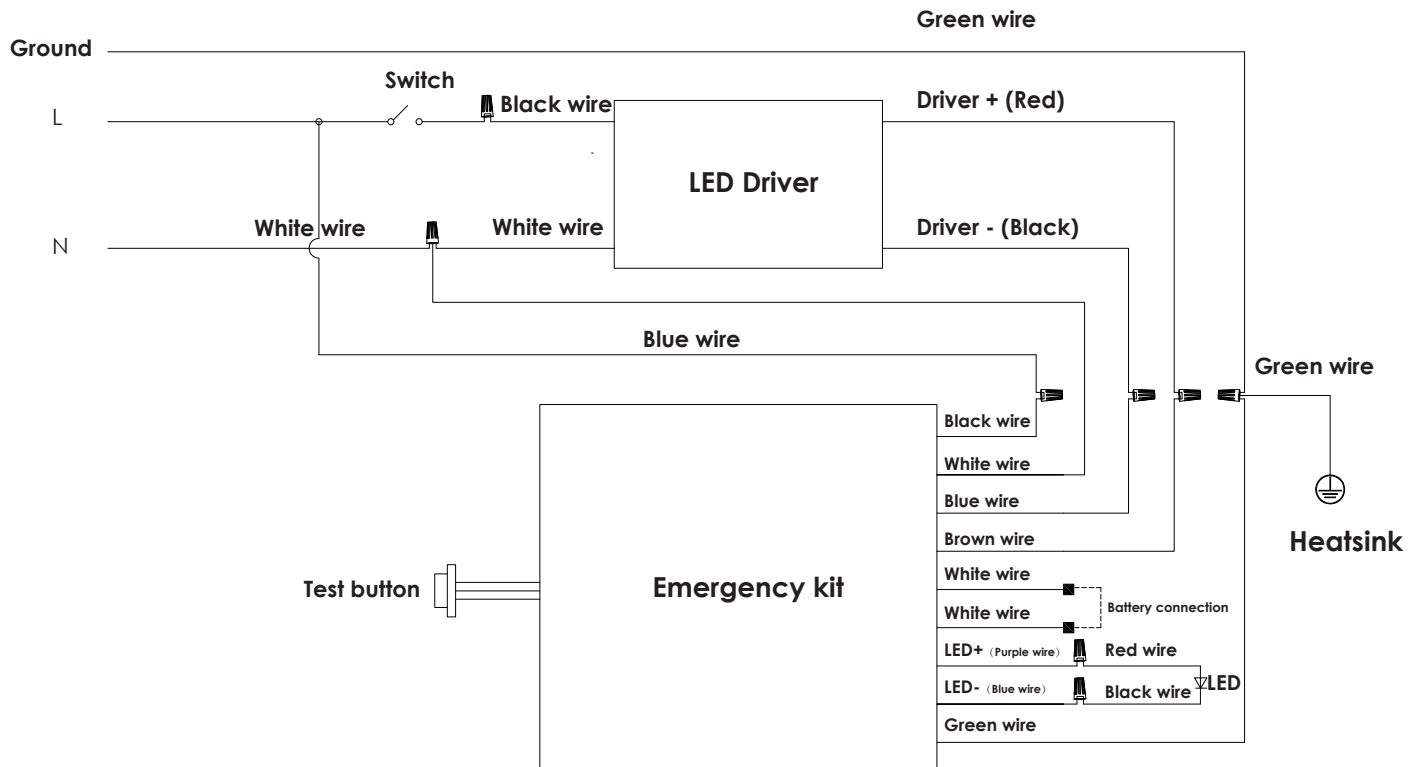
Green wire
Ground
Switch
L
Black wire
Driver + (Red)
LED Driver
N
White wire
White wire
Driver - (Black)
Blue wire
Green wire
Black wire
White wire
Blue wire
Brown wire
Heatsink
Test button
Emergency kit
White wire
White wire
Battery connection
LED+ (Purple wire)
Red wire
LED- (Blue wire)
Black wire
LED
Green wire